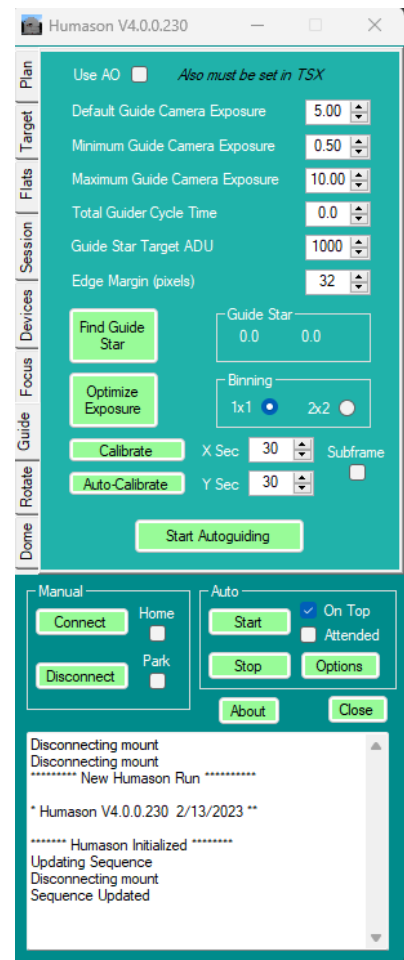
Humason V4.0.0.230

Plan
Target
Flats
Session
Devices
Focus
Guide
Rotate
Dome

Use AO
Also must be set in TSX

Default Guide Camera Exposure 5.00
Minimum Guide Camera Exposure 0.50
Maximum Guide Camera Exposure 10.00
Total Guider Cycle Time 0.0
Guide Star Target ADU 1000
Edge Margin (pixels) 32

Find Guide Star
Guide Star
0.0 0.0

Optimize Exposure
Binning
1x1 2x2

Calibrate
X Sec 30
Subframe
Auto-Calibrate
Y Sec 30

Start Autoguiding

Manual
Connect
Home
Disconnect
Park

Auto
Start
On Top
Attended
Stop
Options

About
Close

Disconnecting mount
Disconnecting mount
********* New Humason Run *********

* Humason V4.0.0.230 2/13/2023 **

******* Humason Initialized ********
Updating Sequence
Disconnecting mount
Sequence Updated